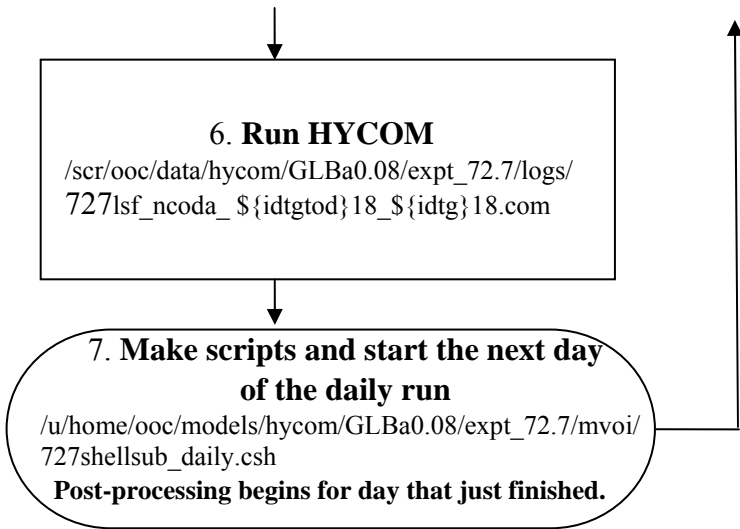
6. **Run HYCOM**
/scr/ooc/data/hycom/GLBa0.08/expt_72.7/logs/727lsf_ncoda_ \${idtgtod}18_\${idtg}18.com

7. **Make scripts and start the next day of the daily run**
/u/home/ooc/models/hycom/GLBa0.08/expt_72.7/mvoi/727shellsub_daily.csh
**Post-processing begins for day that just finished.**